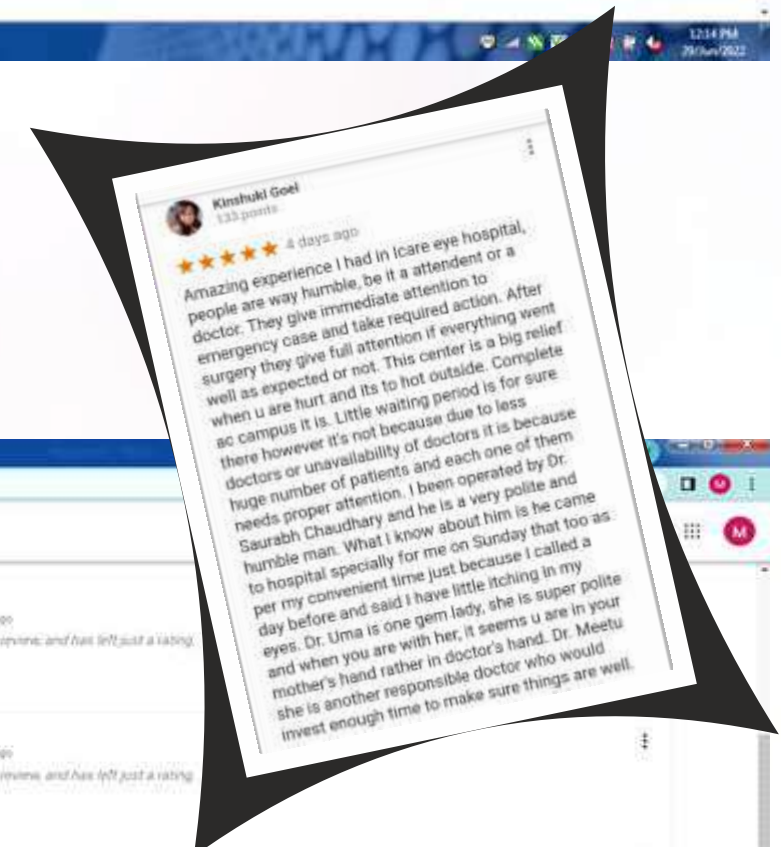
12:14 PM
29/Jun/2022

Kinshuki Goel
133 points

4 days ago

Amazing experience I had in Icare eye hospital, people are way humble, be it a attendent or a doctor. They give immediate attention to emergency case and take required action. After surgery they give full attention if everything went well as expected or not. This center is a big relief when u are hurt and its to hot outside. Complete ac campus it is. Little waiting period is for sure there however it's not because due to less doctors or unavailability of doctors it is because huge number of patients and each one of them needs proper attention. I been operated by Dr Saurabh Chaudhary and he is a very polite and humble man. What I know about him is he came to hospital specially for me on Sunday that too as per my convenient time just because I called a day before and said I have little itching in my eyes. Dr. Uma is one gem lady, she is super polite and when you are with her, it seems u are in your mother's hand rather in doctor's hand. Dr. Meetu she is another responsible doctor who would invest enough time to make sure things are well.

M

M

review, and has left just a rating.

review, and has left just a rating.